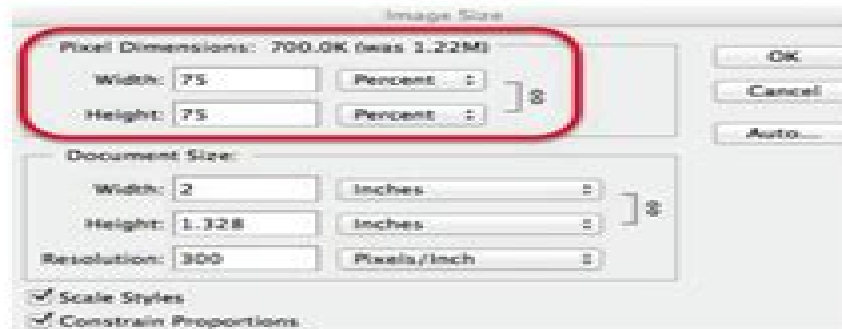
Image Size

Pixel Dimensions: 700.0K (was 1.22M)

Width: 75 Percent

Height: 75 Percent

OK

Cancel

Auto...

Document Size:

Width: 2 Inches

Height: 1.328 Inches

Resolution: 300 Pixels/Inch

Scale Styles

Constrain Proportions